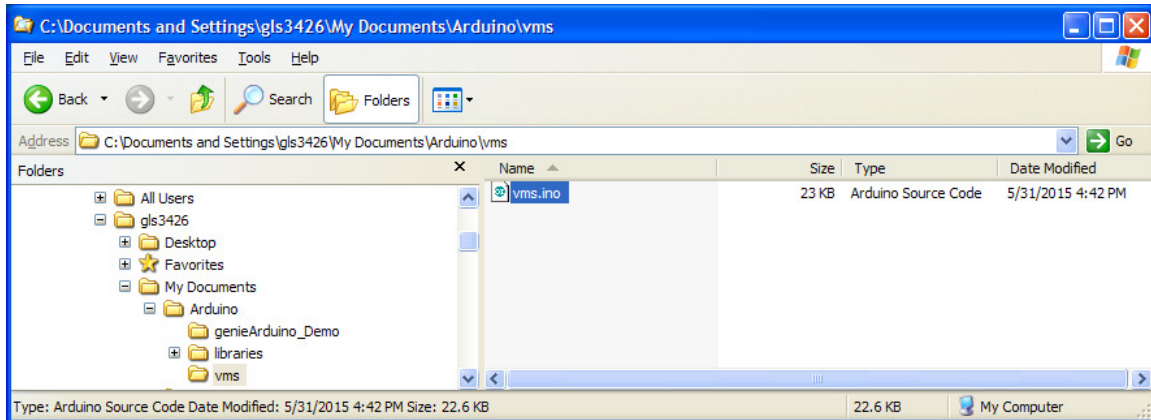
C:\Documents and Settings\gls3426\My Documents\Arduino\vms

File Edit View Favorites Tools Help

Back Search Folders

Address C:\Documents and Settings\gls3426\My Documents\Arduino\vms Go

Folders

All Users
gls3426
Desktop
Favorites
My Documents
Arduino
genieArduino_Demo
libraries
vms

| Name | Size | Type | Date Modified |
|---|---|---|---|
| vms.ino | 23 KB | Arduino Source Code | 5/31/2015 4:42 PM |

Type: Arduino Source Code Date Modified: 5/31/2015 4:42 PM Size: 22.6 KB 22.6 KB My Computer